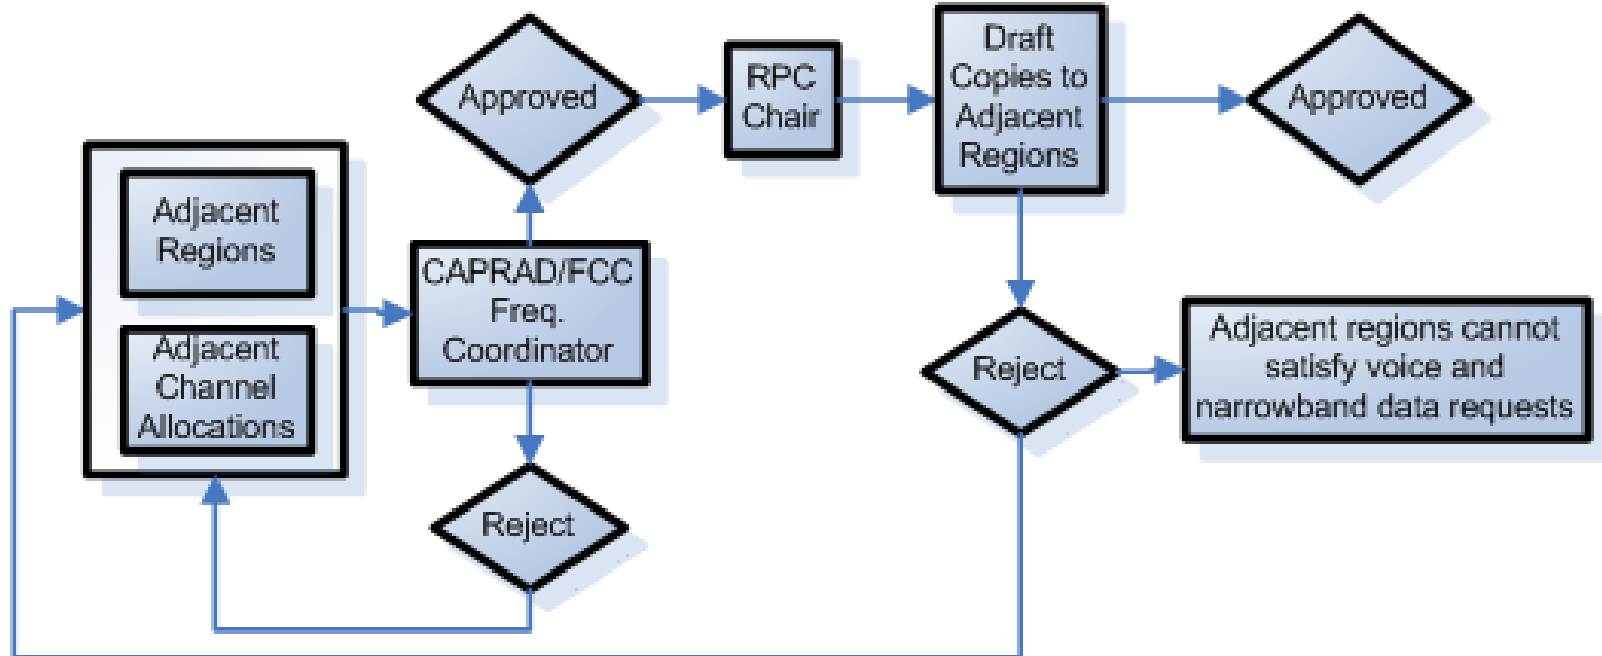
Adjacent Regions

Adjacent Channel Allocations

CAPRAD/FCC Freq. Coordinator

Approved

Reject

RPC Chair

Draft Copies to Adjacent Regions

Approved

Reject

Adjacent regions cannot satisfy voice and narrowband data requests